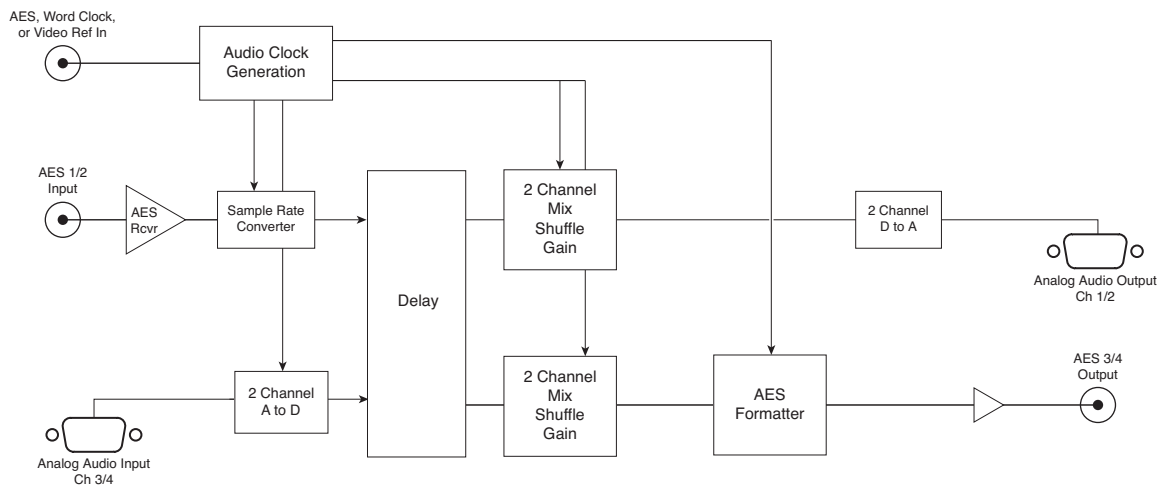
AES, Word Clock, or Video Ref In

Audio Clock Generation

AES 1/2 Input

AES Rcvr

Sample Rate Converter

Delay

2 Channel Mix Shuffle Gain

2 Channel D to A

Analog Audio Output Ch 1/2

2 Channel A to D

2 Channel Mix Shuffle Gain

AES Formatter

AES 3/4 Output

Analog Audio Input Ch 3/4